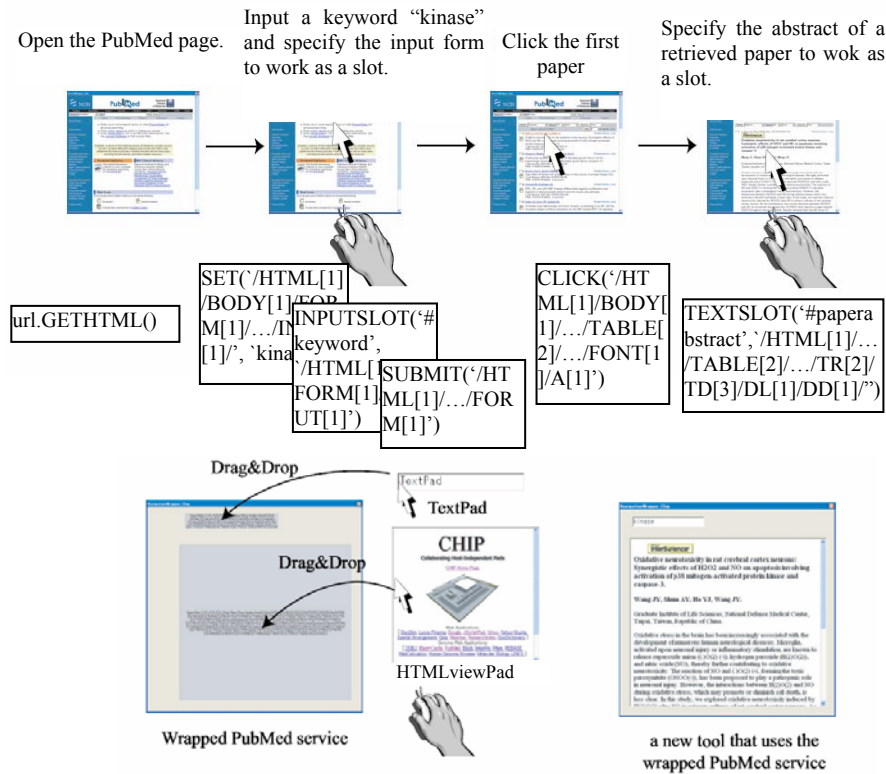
Open the PubMed page.

Input a keyword “kinase” and specify the input form to work as a slot.

Click the first paper

Specify the abstract of a retrieved paper to wok as a slot.

url.GETHTML()

SET(`/HTML[1]/BODY[1]/FORM[1]/…/IN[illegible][1]/', `kina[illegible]

INPUTSLOT(‘#keyword', `/HTML[1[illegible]FORM[1][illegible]UT[1]')

SUBMIT(‘/HTML[1]/…/FORM[1]')

CLICK(‘/HTML[1]/BODY[1]/…/TABLE[2]/…/FONT[1]/A[1]')

TEXTSLOT(‘#paperabstract',`/HTML[1]/…/TABLE[2]/…/TR[2]/TD[3]/DL[1]/DD[1]/”)

Drag&Drop

TextPad

TextPad

CHIP

Drag&Drop

HTMLviewPad

Wrapped PubMed service

kinase

a new tool that uses the wrapped PubMed service